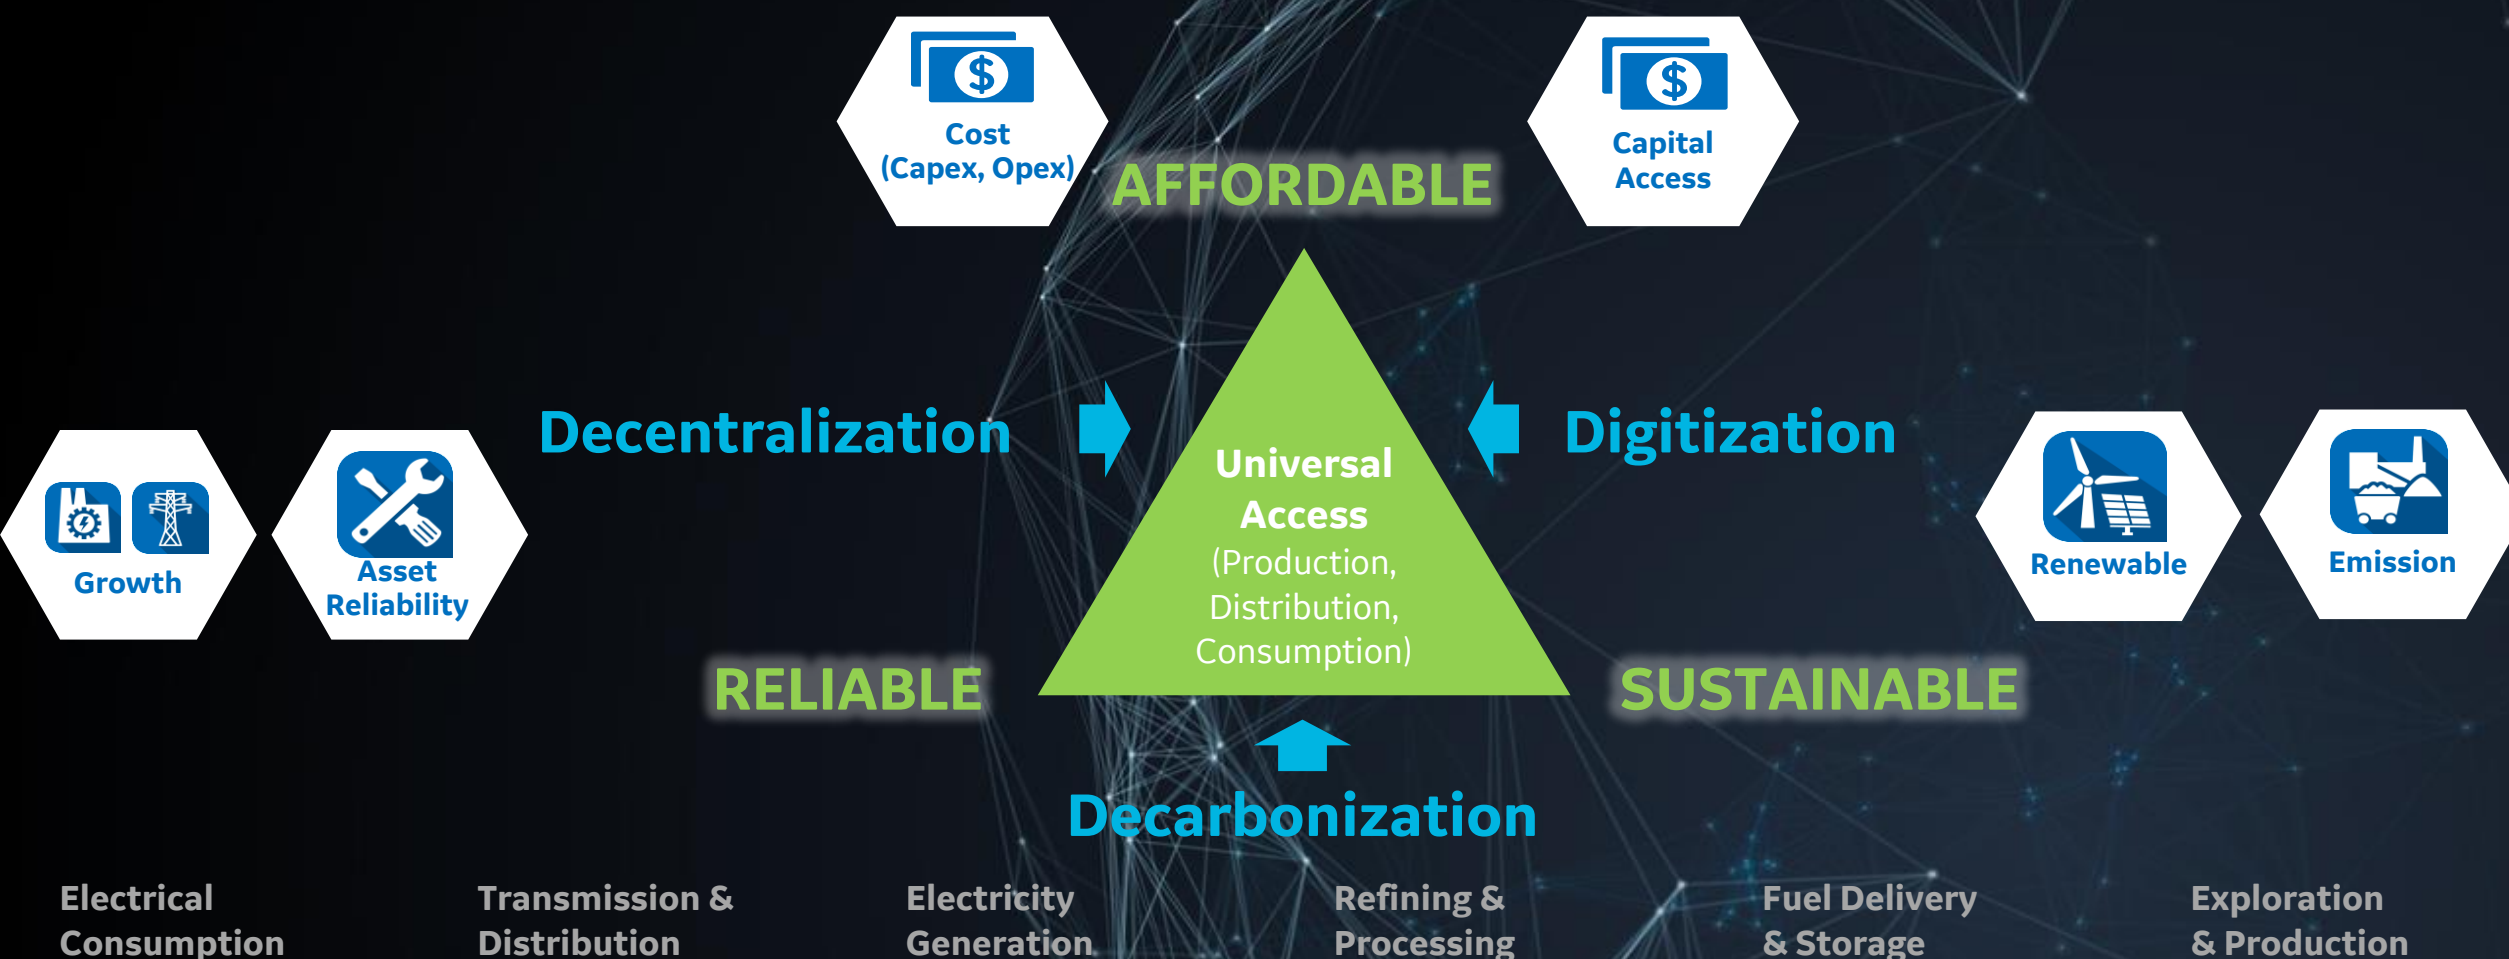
Cost
(Capex, Opex)

AFFORDABLE

Capital
Access

Decentralization

Digitization

Growth

Asset
Reliability

Universal
Access
(Production,
Distribution,
Consumption)

Renewable

Emission

RELIABLE

SUSTAINABLE

Decarbonization

Electrical
Consumption

Transmission &
Distribution

Electricity
Generation

Refining &
Processing

Fuel Delivery
& Storage

Exploration
& Production